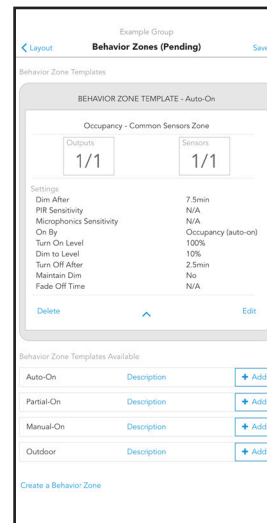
Example Group

< Layout

Behavior Zones (Pending)

Save

Behavior Zone Templates

BEHAVIOR ZONE TEMPLATE - Auto-On

Occupancy - Common Sensors Zone

| Outputs | Sensors |
|---|---|
| 1/1 | 1/1 |

Settings

| | |
|---|---|
| Dim After | 7.5min |
| PIR Sensitivity | N/A |
| Microphonics Sensitivity | N/A |
| On By | Occupancy (auto-on) |
| Turn On Level | 100% |
| Dim to Level | 10% |
| Turn Off After | 2.5min |
| Maintain Dim | No |
| Fade Off Time | N/A |

Delete

Edit

Behavior Zone Templates Available

| | | |
|---|---|---|
| Auto-On | Description | + Add |
| Partial-On | Description | + Add |
| Manual-On | Description | + Add |
| Outdoor | Description | + Add |

Create a Behavior Zone